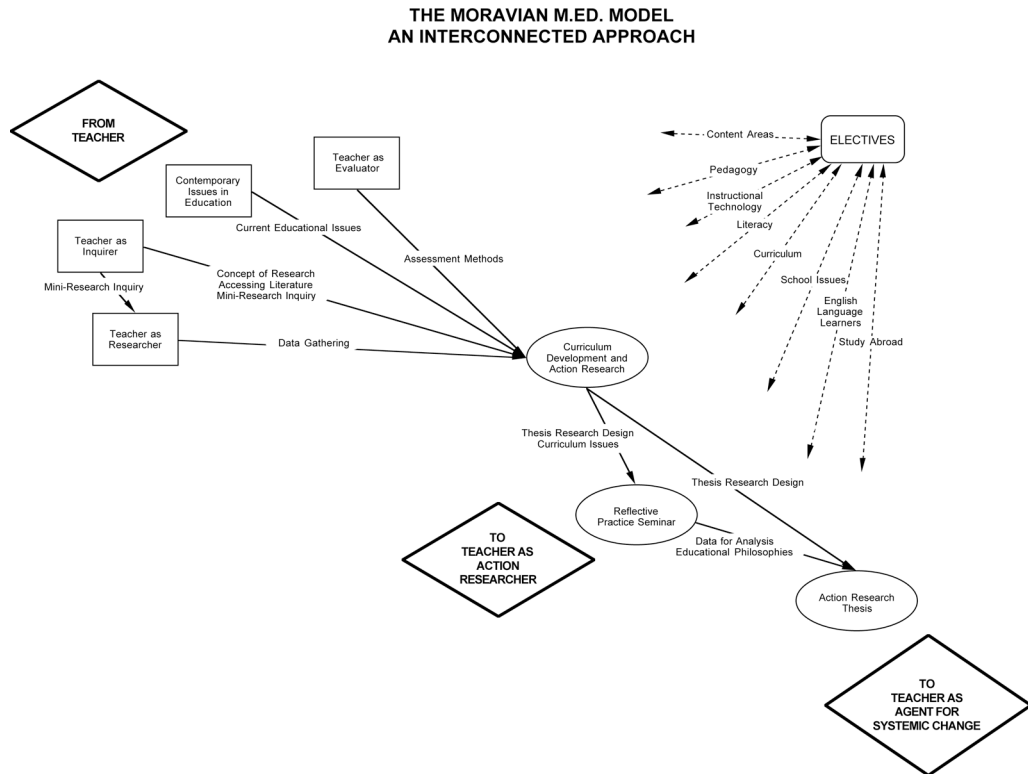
THE MORAVIAN M.ED. MODEL
AN INTERCONNECTED APPROACH

FROM TEACHER

Teacher as Evaluator

Contemporary Issues in Education

Current Educational Issues

Teacher as Inquirer

Assessment Methods

Concept of Research
Accessing Literature
Mini-Research Inquiry

Mini-Research Inquiry

Teacher as Researcher

Data Gathering

Curriculum Development and Action Research

Content Areas

ELECTIVES

Pedagogy

Instructional Technology

Literacy

Curriculum

School Issues

English Language Learners

Study Abroad

Thesis Research Design
Curriculum Issues

Thesis Research Design

Reflective Practice Seminar

Data for Analysis
Educational Philosophies

TO TEACHER AS ACTION RESEARCHER

Action Research Thesis

TO TEACHER AS AGENT FOR SYSTEMIC CHANGE